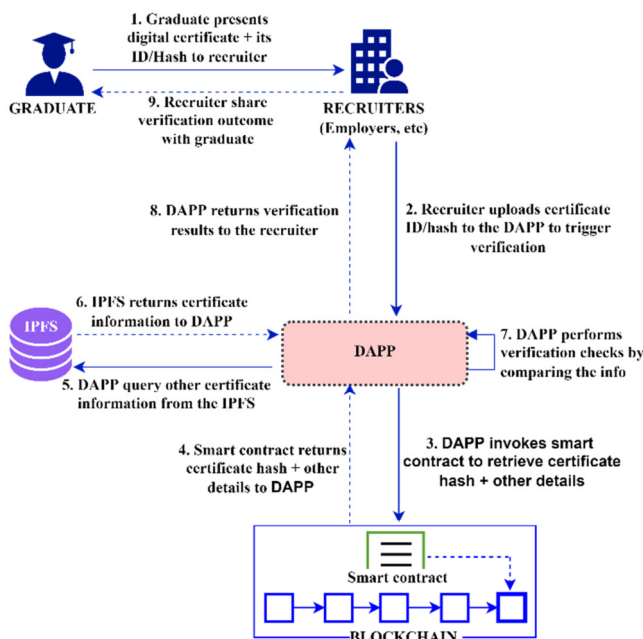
1. Graduate presents digital certificate + its ID/Hash to recruiter

GRADUATE

9. Recruiter share verification outcome with graduate

RECRUITERS (Employers, etc)

8. DAPP returns verification results to the recruiter

2. Recruiter uploads certificate ID/hash to the DAPP to trigger verification

IPFS

6. IPFS returns certificate information to DAPP

DAPP

7. DAPP performs verification checks by comparing the info

5. DAPP query other certificate information from the IPFS

4. Smart contract returns certificate hash + other details to DAPP

3. DAPP invokes smart contract to retrieve certificate hash + other details

Smart contract

BLOCKCHAIN